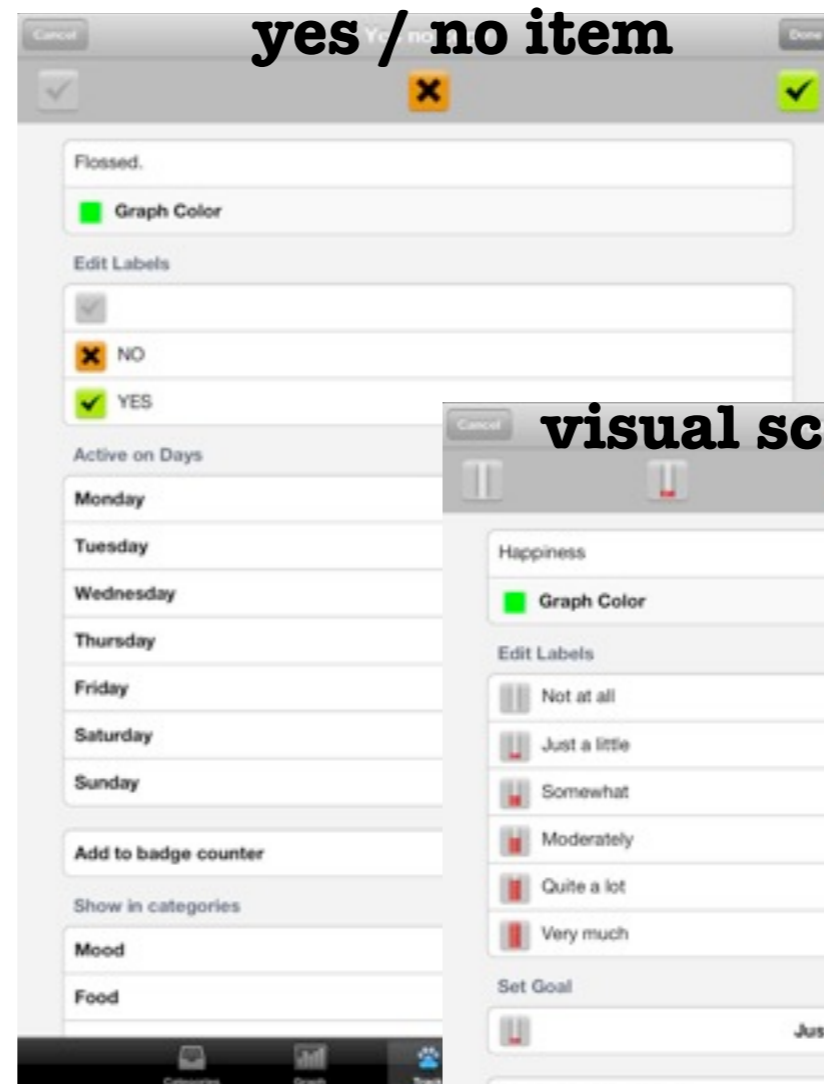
Cancel
yes / no item
Done

Flossed.
Graph Color
Edit Labels
NO
YES
Active on Days
Monday
Tuesday
Wednesday
Thursday
Friday
Saturday
Sunday
Add to badge counter
Show in categories
Mood
Food

Categories Graph Track

Cancel
visual sc
Happiness
Graph Color
Edit Labels
Not at all
Just a little
Somewhat
Moderately
Quite a lot
Very much
Set Goal
Jus